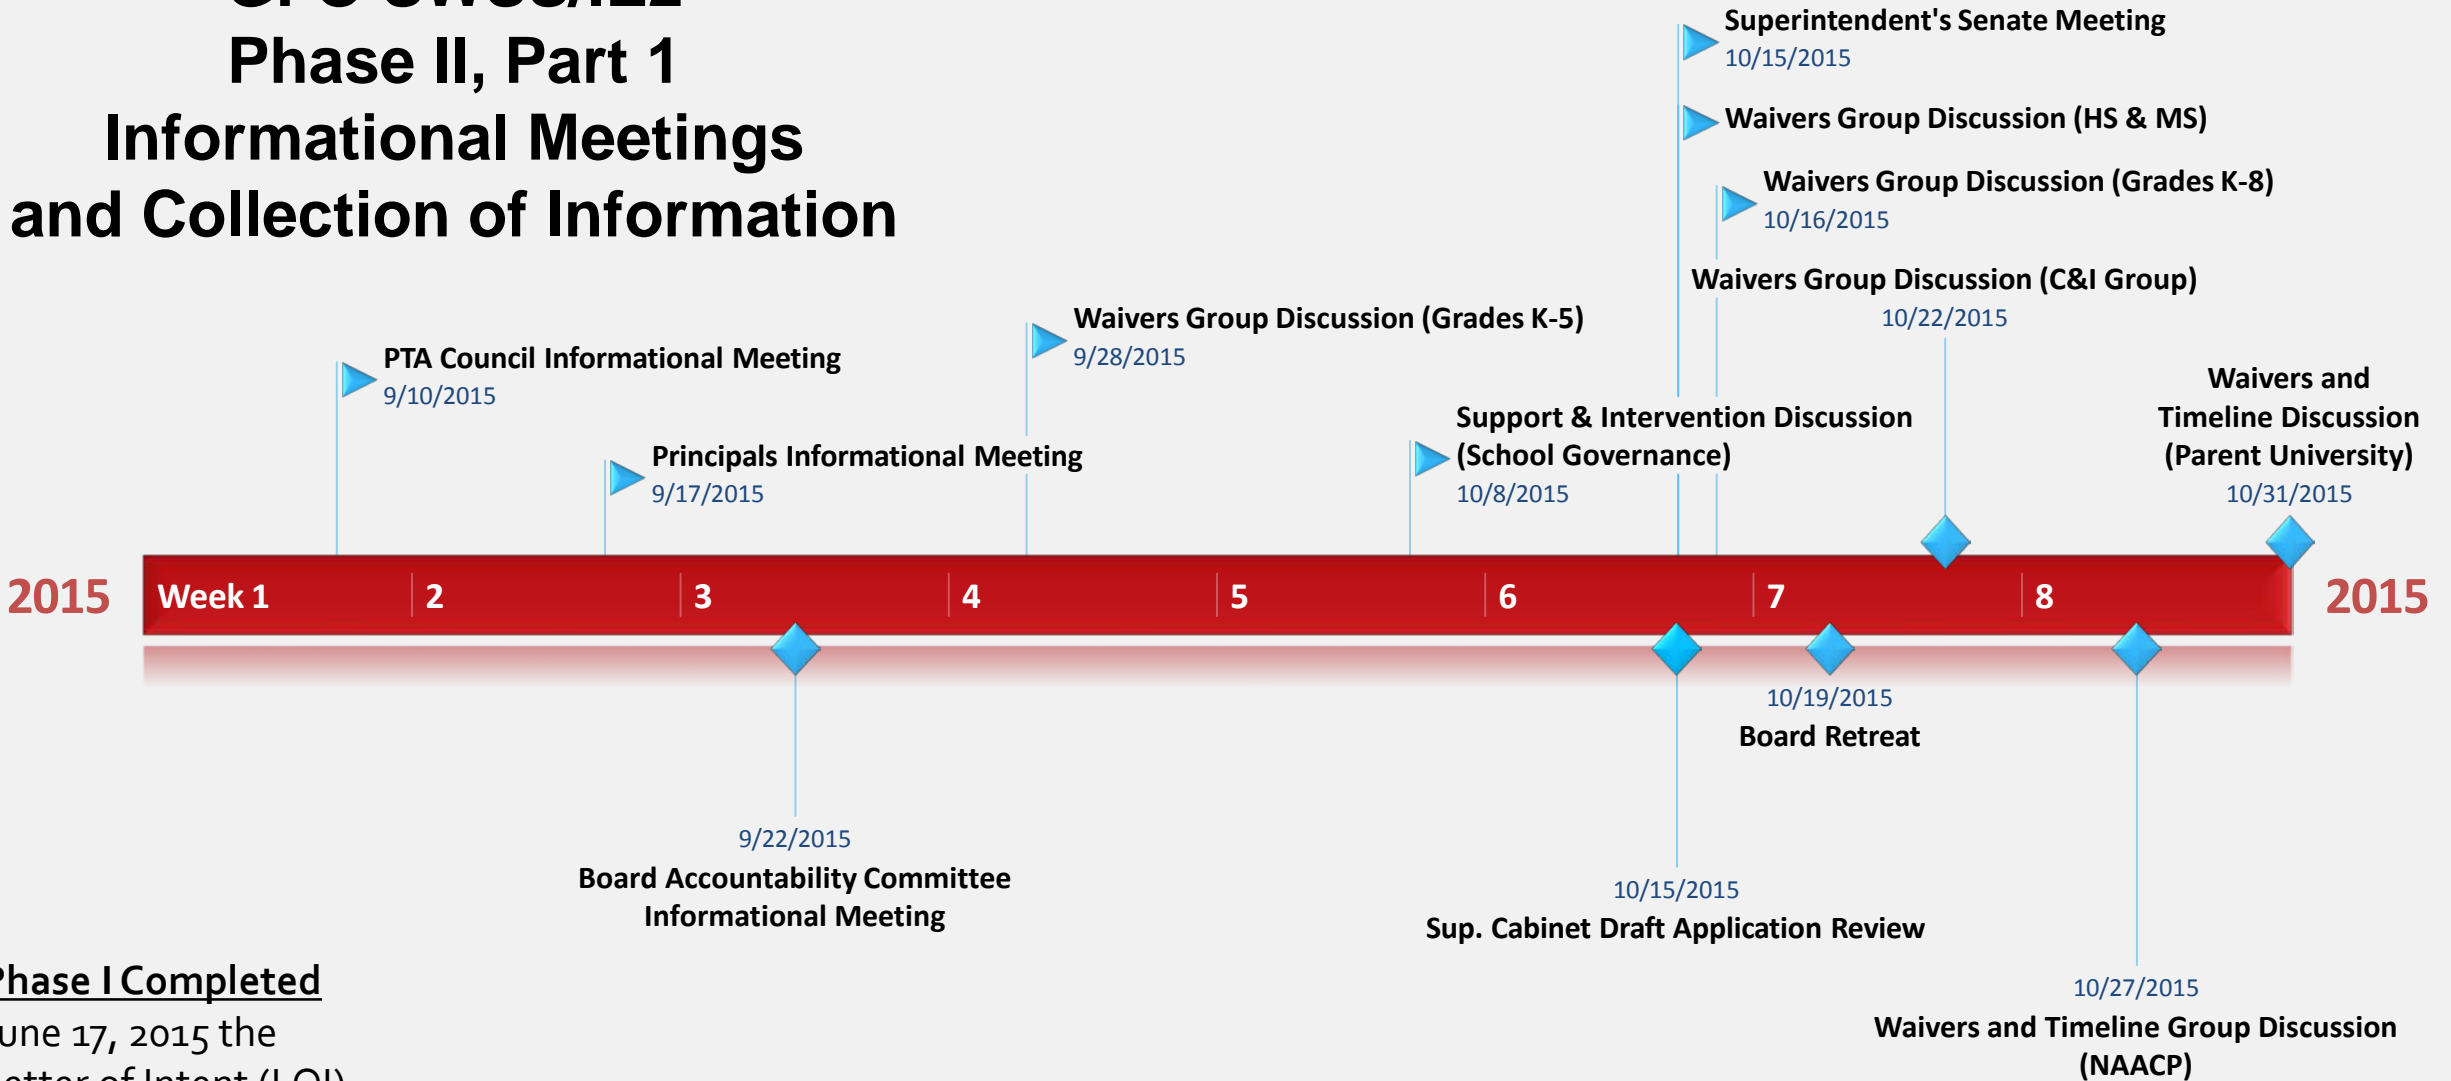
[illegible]
Phase II, Part 1
Informational Meetings
and Collection of Information

Superintendent's Senate Meeting
10/15/2015

Waivers Group Discussion (HS & MS)

Waivers Group Discussion (Grades K-8)
10/16/2015

Waivers Group Discussion (C&I Group)
10/22/2015

Waivers Group Discussion (Grades K-5)
9/28/2015

PTA Council Informational Meeting
9/10/2015

Support & Intervention Discussion (School Governance)
10/8/2015

Waivers and Timeline Discussion (Parent University)
10/31/2015

Principals Informational Meeting
9/17/2015

2015 | Week 1 | 2 | 3 | 4 | 5 | 6 | 7 | 8 | 2015

10/19/2015
Board Retreat

9/22/2015
Board Accountability Committee Informational Meeting

10/15/2015
Sup. Cabinet Draft Application Review

10/27/2015
Waivers and Timeline Group Discussion (NAACP)

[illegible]hase I Completed
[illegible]une 17, 2015 the
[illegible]